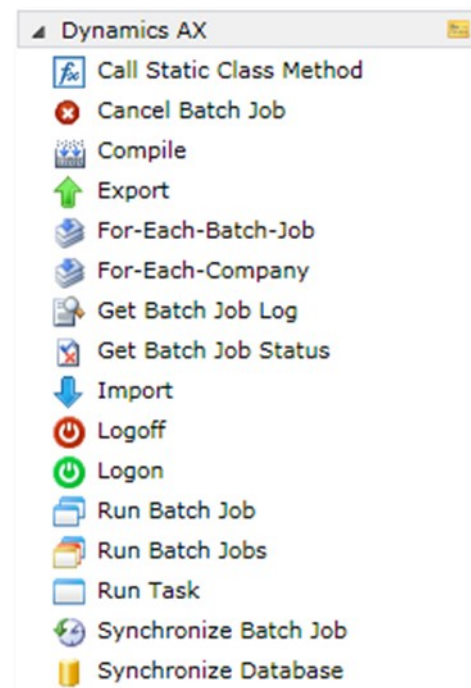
Dynamics AX

Call Static Class Method

Cancel Batch Job

Compile

Export

For-Each-Batch-Job

For-Each-Company

Get Batch Job Log

Get Batch Job Status

Import

Logoff

Logon

Run Batch Job

Run Batch Jobs

Run Task

Synchronize Batch Job

Synchronize Database